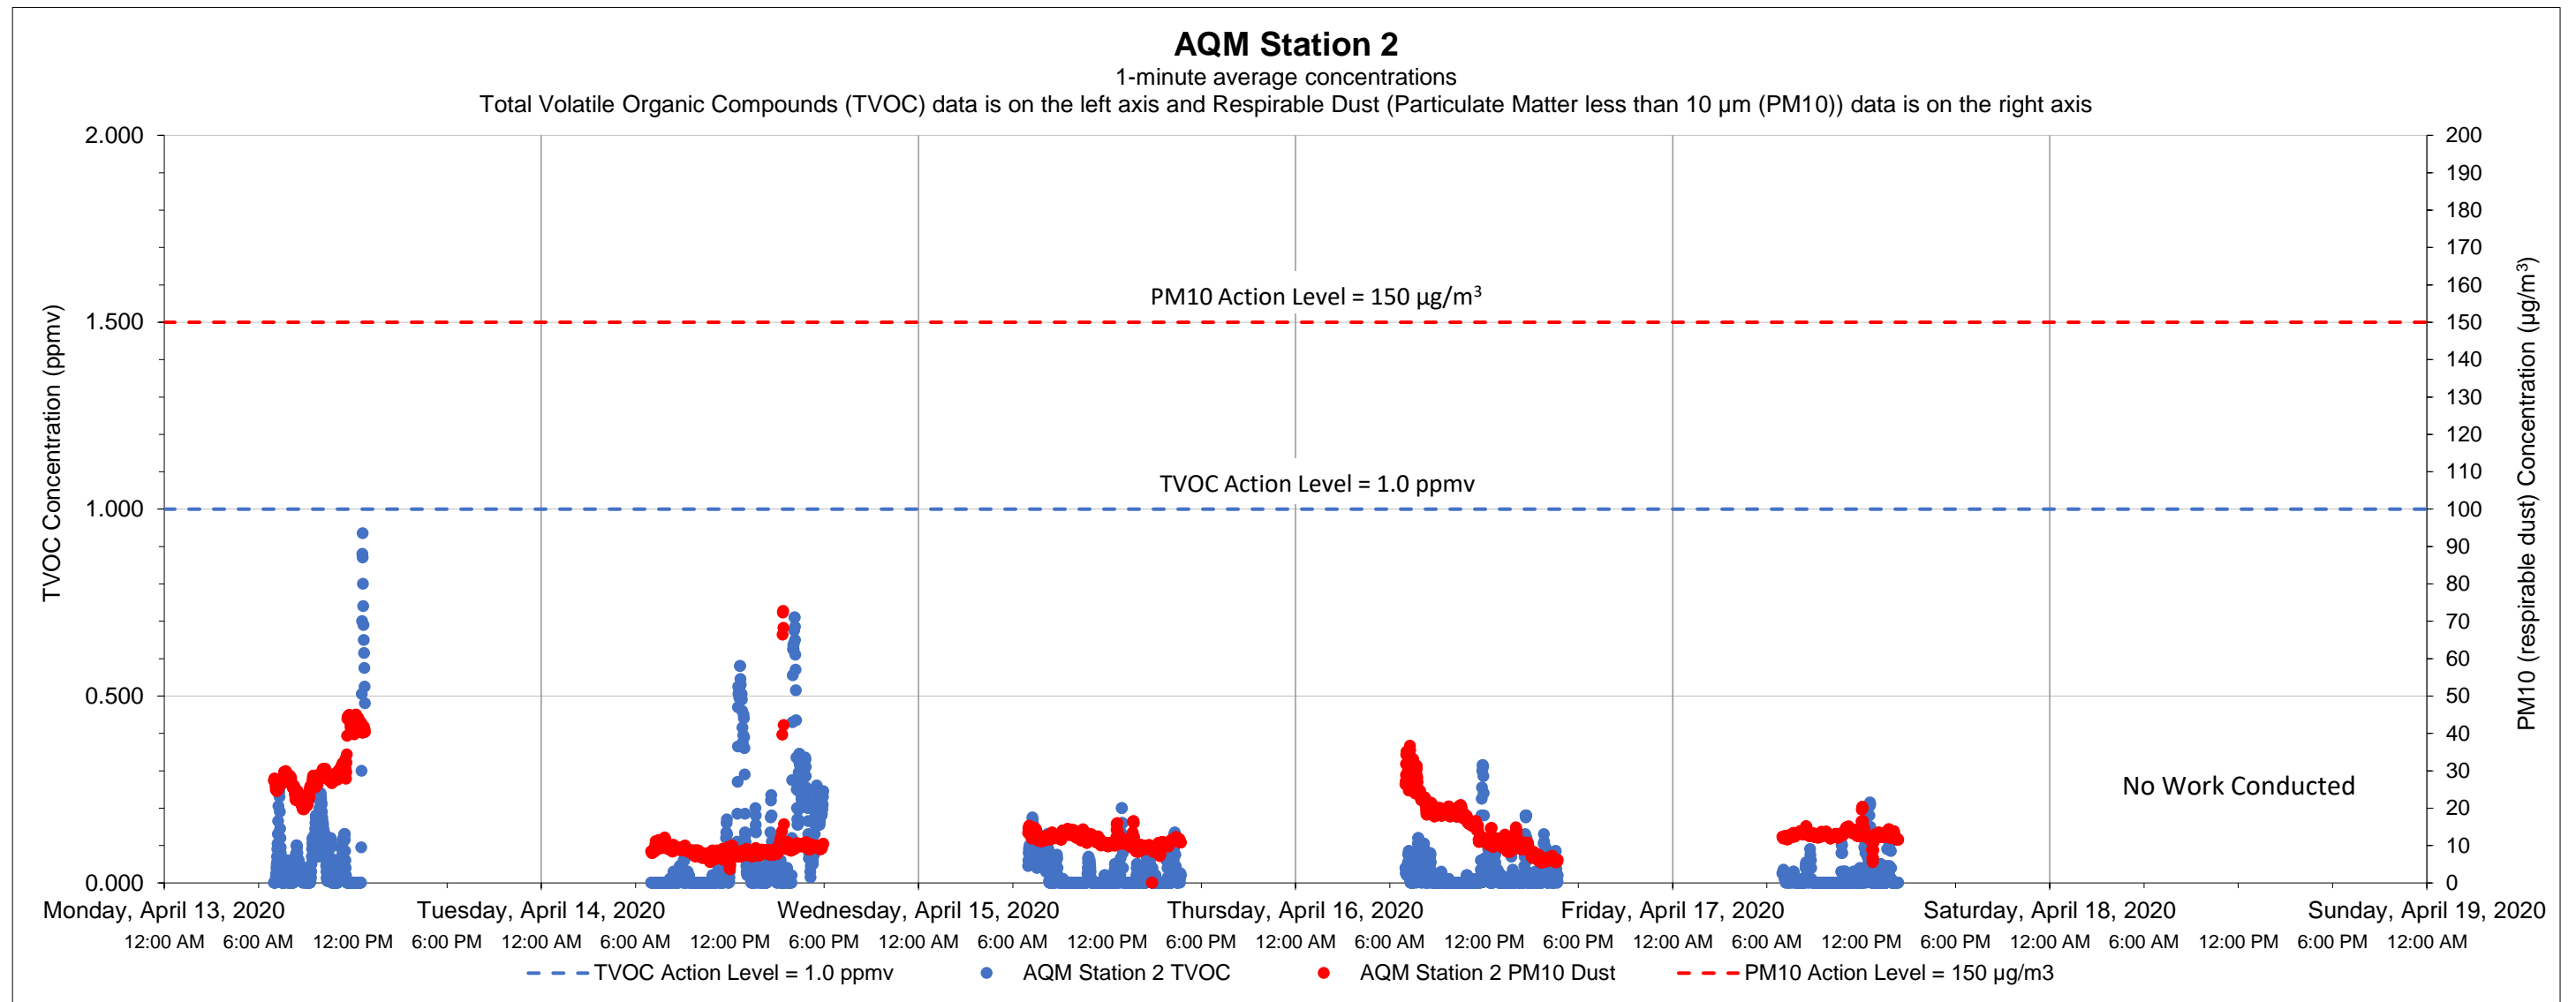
AQM Station 2
1-minute average concentrations
Total Volatile Organic Compounds (TVOC) data is on the left axis and Respirable Dust (Particulate Matter less than 10 μm (PM10)) data is on the right axis

TVOC Concentration (ppmv)
2.000
1.500
1.000
0.500
0.000

PM10 (respirable dust) Concentration (μg/m$^3$)
200
190
180
170
160
150
140
130
120
110
100
90
80
70
60
50
40
30
20
10
0

PM10 Action Level = 150 μg/m$^3$
TVOC Action Level = 1.0 ppmv
No Work Conducted

Monday, April 13, 2020 Tuesday, April 14, 2020 Wednesday, April 15, 2020 Thursday, April 16, 2020 Friday, April 17, 2020 Saturday, April 18, 2020 Sunday, April 19, 2020
12:00 AM 6:00 AM 12:00 PM 6:00 PM 12:00 AM 6:00 AM 12:00 PM 6:00 PM 12:00 AM 6:00 AM 12:00 PM 6:00 PM 12:00 AM 6:00 AM 12:00 PM 6:00 PM 12:00 AM 6:00 AM 12:00 PM 6:00 PM 12:00 AM 6:00 AM 12:00 PM 6:00 PM 12:00 AM

TVOC Action Level = 1.0 ppmv AQM Station 2 TVOC AQM Station 2 PM10 Dust PM10 Action Level = 150 μg/m3